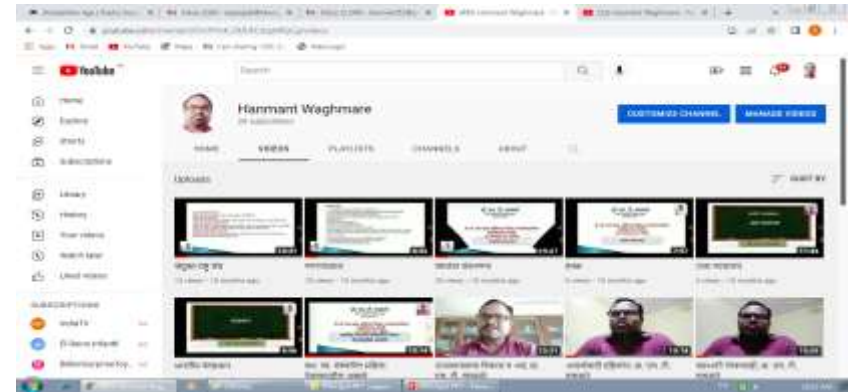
YouTube

Search

Home
Explore
Shorts
Subscriptions
Library
History
Your videos
Watch later
Liked videos

SUBSCRIPTIONS

Hanmant Waghmare

CUSTOMIZE CHANNEL
MANAGE VIDEOS

HOME
VIDEOS
PLAYLISTS
CHANNELS
ABOUT

Uploads
SORT BY

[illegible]